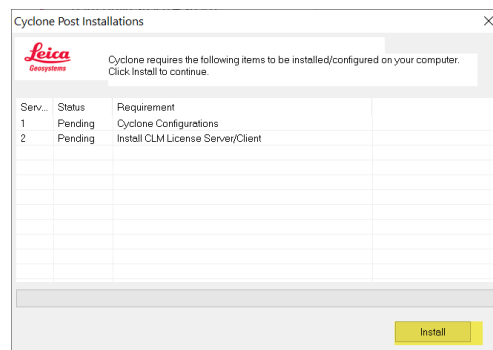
Cyclone Post Installations

Leica Geosystems

Cyclone requires the following items to be installed/configured on your computer. Click Install to continue.

| Serv... | Status | Requirement |
|---|---|---|
| 1 | Pending | Cyclone Configurations |
| 2 | Pending | Install CLM License Server/Client |

Install